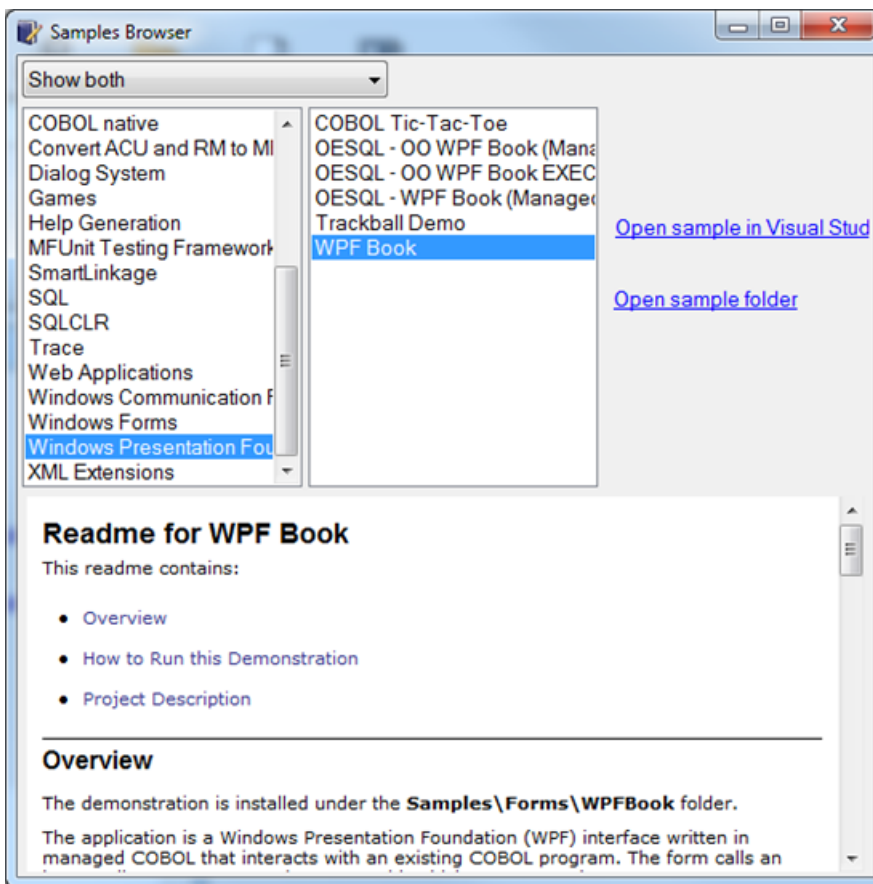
Samples Browser

Show both

COBOL native
Convert ACU and RM to MI
Dialog System
Games
Help Generation
MFUnit Testing Framework
SmartLinkage
SQL
SQLCLR
Trace
Web Applications
Windows Communication F
Windows Forms
Windows Presentation Fou
XML Extensions

COBOL Tic-Tac-Toe
OESQL - OO WPF Book (Mana
OESQL - OO WPF Book EXEC
OESQL - WPF Book (Managed
Trackball Demo
WPF Book

Open sample in Visual Stud

Open sample folder

Readme for WPF Book

This readme contains:

- Overview
- How to Run this Demonstration
- Project Description

Overview

The demonstration is installed under the **Samples\Forms\WPFBook** folder.

The application is a Windows Presentation Foundation (WPF) interface written in managed COBOL that interacts with an existing COBOL program. The form calls an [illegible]